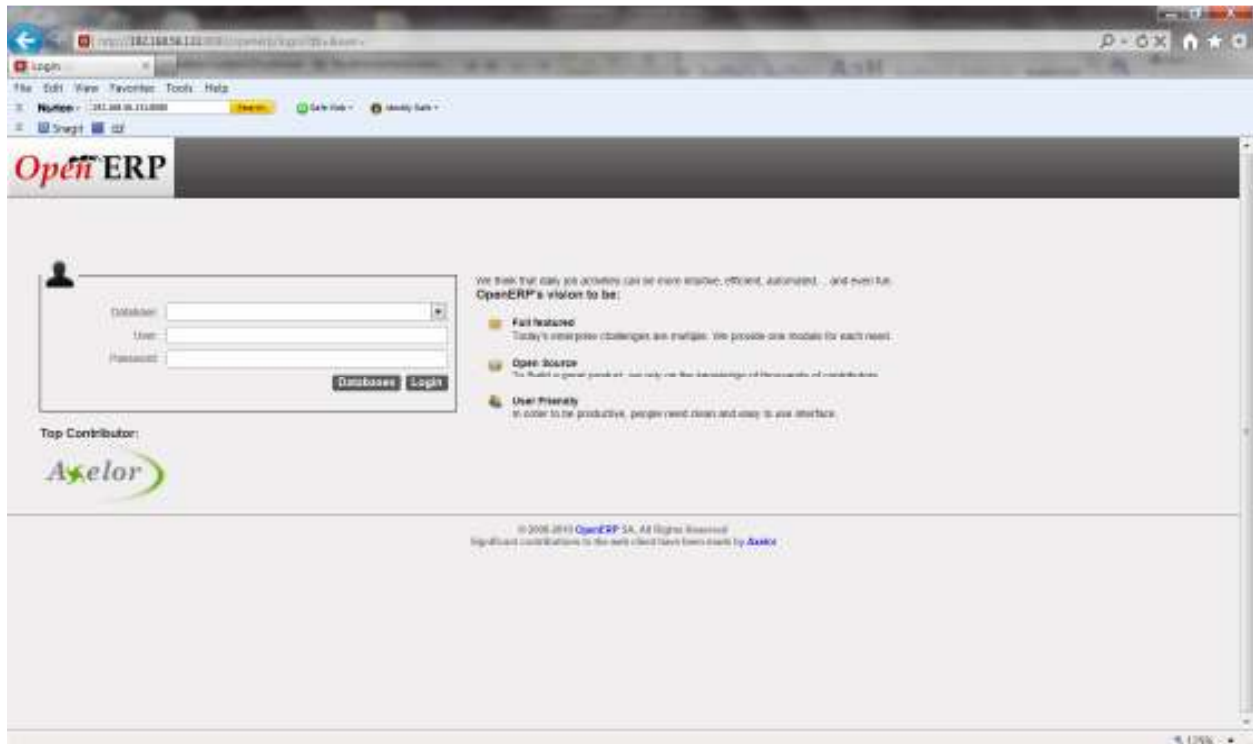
http://192.168.56.133:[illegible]

Login

File Edit View Favorites Tools Help

Norton - 192.168.56.133:8080 Search Safe Web Identity Safe

Snagit

OpenERP

Database:
User:
Password:
Databases Login

Top Contributor:

Axelor

We think that daily job activities can be more intuitive, efficient, automated, .. and even fun.
OpenERP's vision to be:

Full featured
Today's enterprise challenges are multiple. We provide one module for each need.

Open Source
To Build a great product, we rely on the knowledge of thousands of contributors.

User Friendly
In order to be productive, people need clean and easy to use interface.

© 2006-2010 OpenERP SA. All Rights Reserved.
Significant contributions to the web client have been made by Axelor

125%